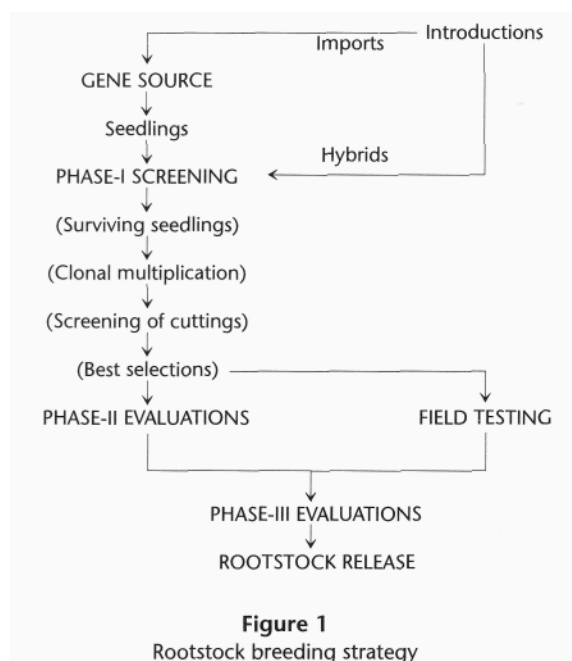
Introductions

Imports

GENE SOURCE

Seedlings

Hybrids

PHASE-I SCREENING

(Surviving seedlings)

(Clonal multiplication)

(Screening of cuttings)

(Best selections)

PHASE-II EVALUATIONS

FIELD TESTING

PHASE-III EVALUATIONS

ROOTSTOCK RELEASE

**Figure 1**
Rootstock breeding strategy